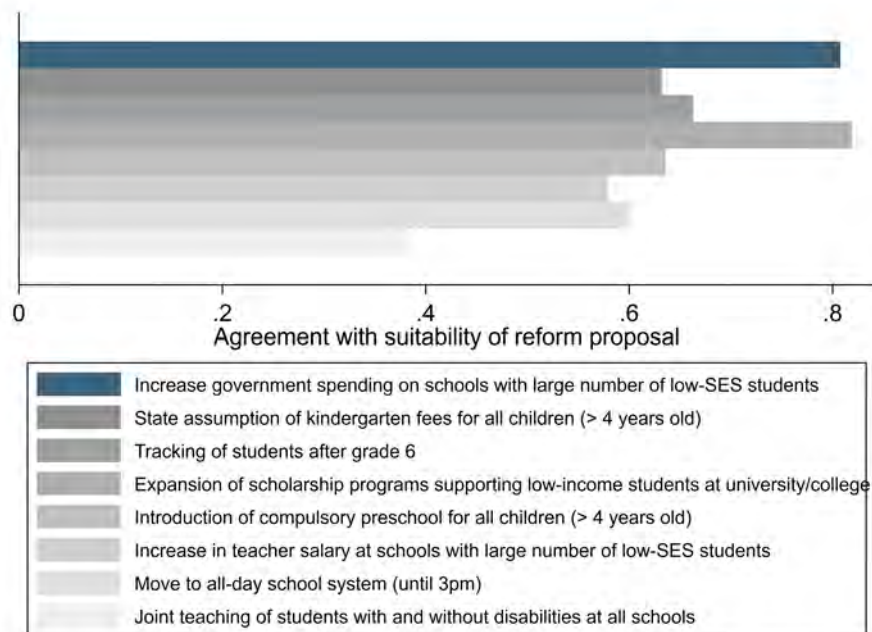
0
.2
.4
.6
.8

Agreement with suitability of reform proposal

Increase government spending on schools with large number of low-SES students
State assumption of kindergarten fees for all children (> 4 years old)
Tracking of students after grade 6
Expansion of scholarship programs supporting low-income students at university/college
Introduction of compulsory preschool for all children (> 4 years old)
Increase in teacher salary at schools with large number of low-SES students
Move to all-day school system (until 3pm)
Joint teaching of students with and without disabilities at all schools